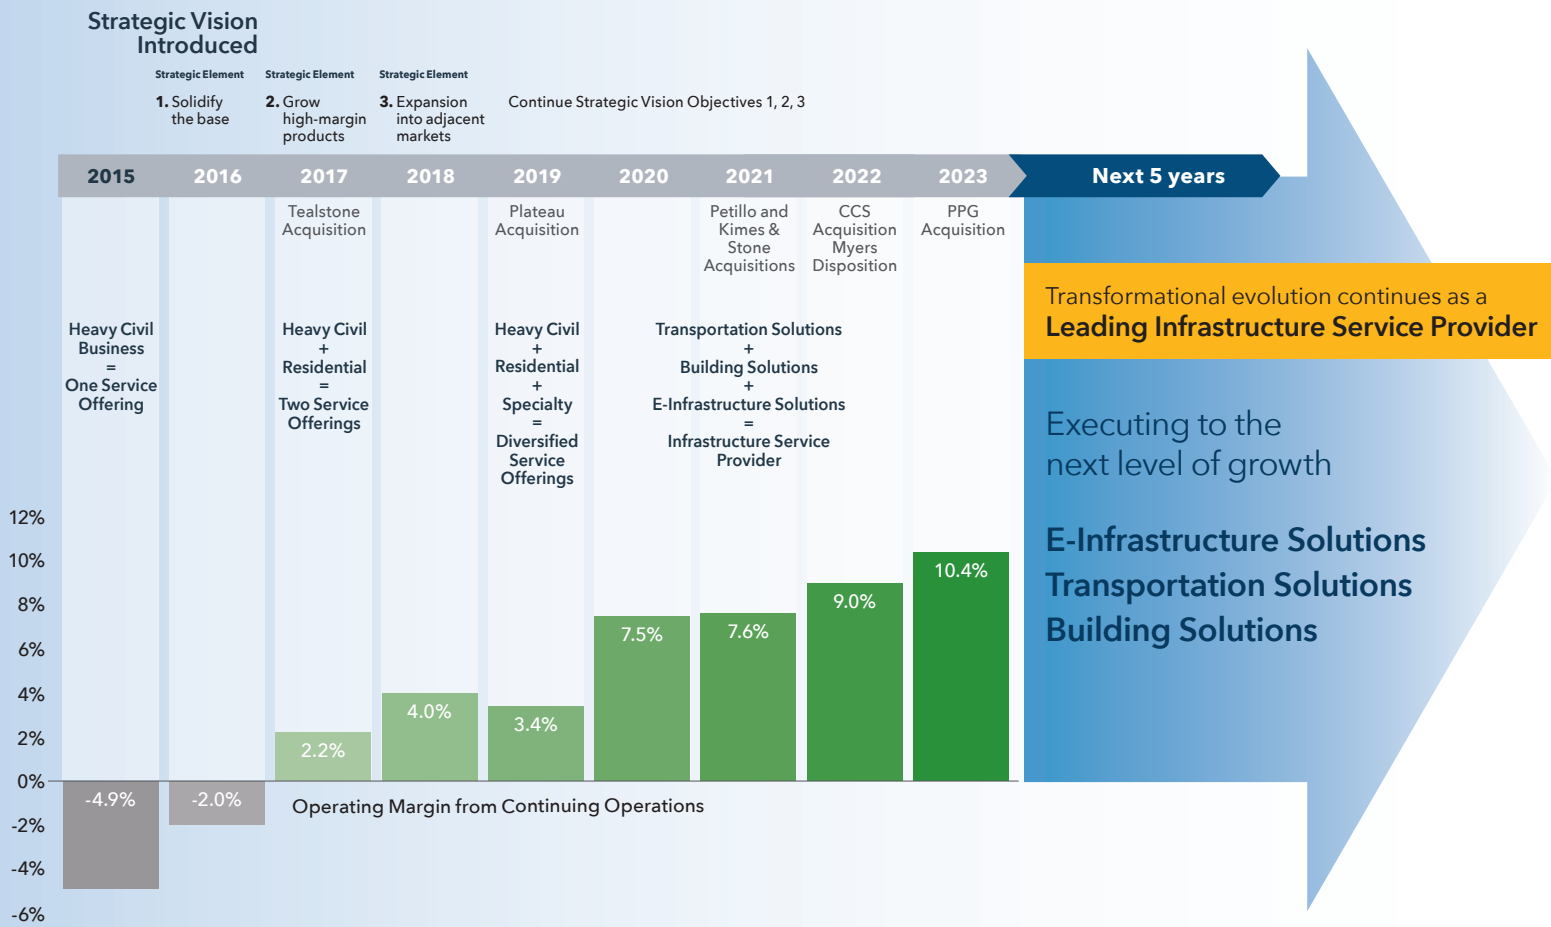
Strategic Vision Introduced

Strategic Element
1. Solidify the base

Strategic Element
2. Grow high-margin products

Strategic Element
3. Expansion into adjacent markets

Continue Strategic Vision Objectives 1, 2, 3

2015 2016 2017 2018 2019 2020 2021 2022 2023 Next 5 years

Tealstone Acquisition

Plateau Acquisition

Petillo and Kimes & Stone Acquisitions

CCS Acquisition Myers Disposition

PPG Acquisition

Heavy Civil Business = One Service Offering

Heavy Civil + Residential = Two Service Offerings

Heavy Civil + Residential + Specialty = Diversified Service Offerings

Transportation Solutions + Building Solutions + E-Infrastructure Solutions = Infrastructure Service Provider

Transformational evolution continues as a
Leading Infrastructure Service Provider

Executing to the next level of growth

E-Infrastructure Solutions
Transportation Solutions
Building Solutions

12%
10%
8%
6%
4%
2%
0%
-2%
-4%
-6%

-4.9%
-2.0%
2.2%
4.0%
3.4%
7.5%
7.6%
9.0%
10.4%

Operating Margin from Continuing Operations